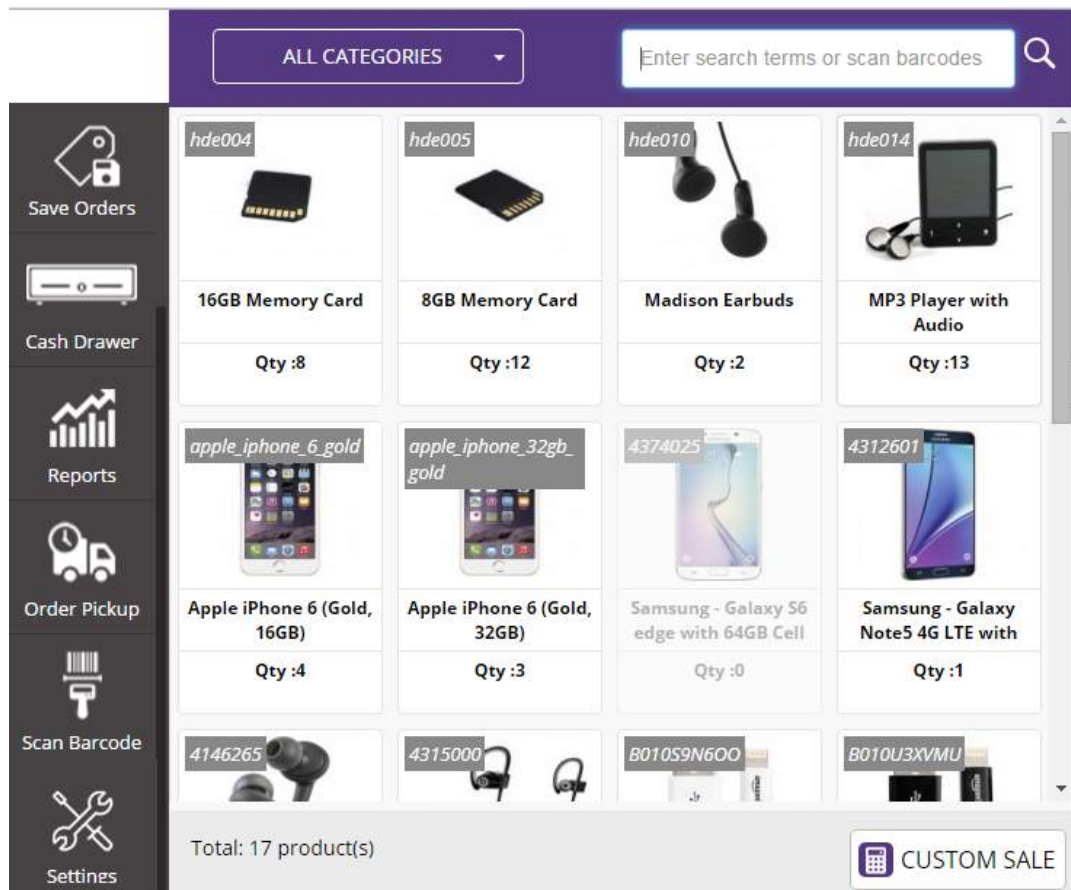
ALL CATEGORIES

Enter search terms or scan barcodes

Save Orders

Cash Drawer

Reports

Order Pickup

Scan Barcode

Settings

hde004
16GB Memory Card
Qty :8

hde005
8GB Memory Card
Qty :12

hde010
Madison Earbuds
Qty :2

hde014
MP3 Player with Audio
Qty :13

apple_iphone_6_gold
Apple iPhone 6 (Gold, 16GB)
Qty :4

apple_iphone_32gb_gold
Apple iPhone 6 (Gold, 32GB)
Qty :3

4374025
Samsung - Galaxy S6 edge with 64GB Cell
Qty :0

4312601
Samsung - Galaxy Note5 4G LTE with
Qty :1

4146265

4315000

B010S9N6OO

B010U3XVMU

Total: 17 product(s)

CUSTOM SALE